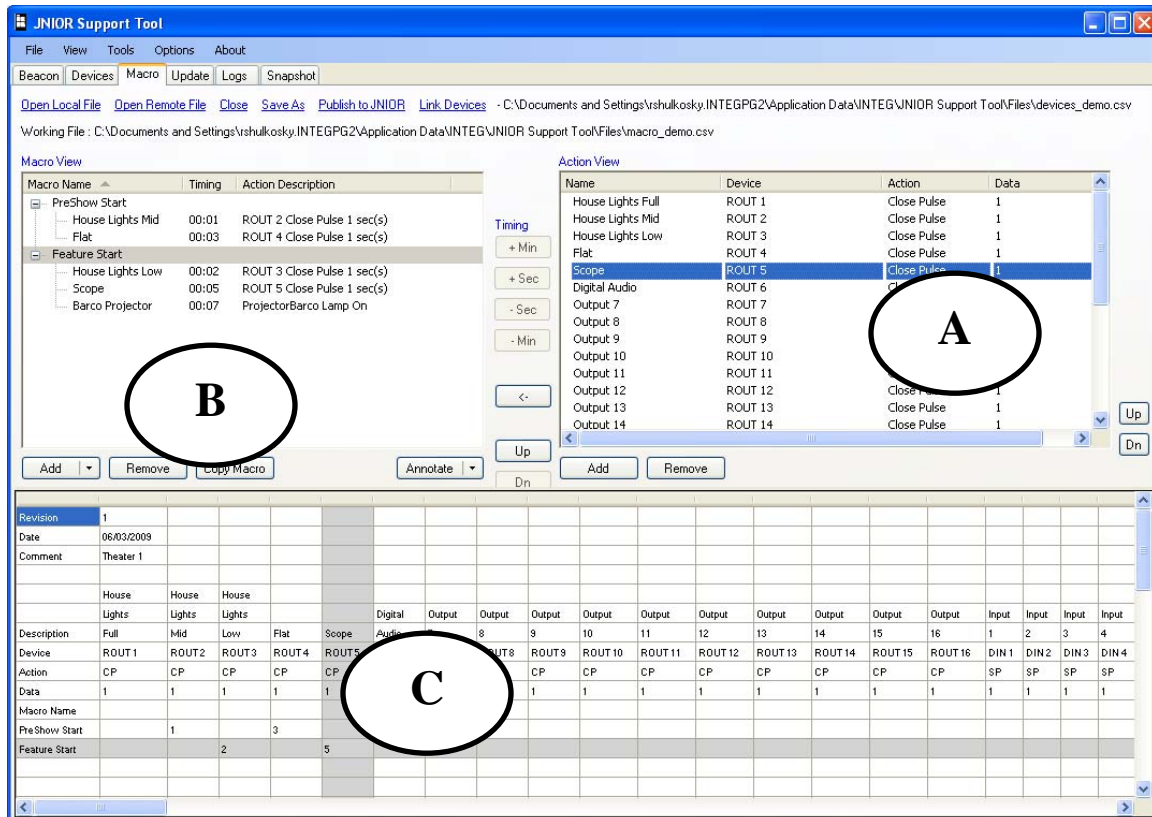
JNIOR Support Tool

File View Tools Options About

Beacon Devices Macro Update Logs Snapshot

Open Local File Open Remote File Close Save As Publish to JNIOR Link Devices - C:\Documents and Settings\rshulkosky.INTEGPG2\Application Data\INTEG\JNIOR Support Tool\Files\devices_demo.csv

Working File : C:\Documents and Settings\rshulkosky.INTEGPG2\Application Data\INTEG\JNIOR Support Tool\Files\macro_demo.csv

Macro View

| Macro Name | Timing | Action Description |
|---|---|---|
| PreShow Start | | |
| House Lights Mid | 00:01 | ROUT 2 Close Pulse 1 sec(s) |
| Flat | 00:03 | ROUT 4 Close Pulse 1 sec(s) |
| Feature Start | | |
| House Lights Low | 00:02 | ROUT 3 Close Pulse 1 sec(s) |
| Scope | 00:05 | ROUT 5 Close Pulse 1 sec(s) |
| Barco Projector | 00:07 | ProjectorBarco Lamp On |

B

Add Remove Copy Macro Annotate

Timing
+ Min
+ Sec
- Sec
- Min
<-
Up
Dn

Action View

| Name | Device | Action | Data |
|---|---|---|---|
| House Lights Full | ROUT 1 | Close Pulse | 1 |
| House Lights Mid | ROUT 2 | Close Pulse | 1 |
| House Lights Low | ROUT 3 | Close Pulse | 1 |
| Flat | ROUT 4 | Close Pulse | 1 |
| Scope | ROUT 5 | Close Pulse | 1 |
| Digital Audio | ROUT 6 | Cl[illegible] | |
| Output 7 | ROUT 7 | | |
| Output 8 | ROUT 8 | | |
| Output 9 | ROUT 9 | | |
| Output 10 | ROUT 10 | | |
| Output 11 | ROUT 11 | | |
| Output 12 | ROUT 12 | Close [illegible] | 1 |
| Output 13 | ROUT 13 | Close Pulse | 1 |
| Output 14 | ROUT 14 | Close Pulse | 1 |

A

Add Remove

Up
Dn

| Revision | 1 | | | | | | | | | | | | | | | | | | | |
|---|---|---|---|---|---|---|---|---|---|---|---|---|---|---|---|---|---|---|---|---|
| Date | 06/03/2009 | | | | | | | | | | | | | | | | | | | |
| Comment | Theater 1 | | | | | | | | | | | | | | | | | | | |
| | | | | | | | | | | | | | | | | | | | | |
| | House | House | House | | | | | | | | | | | | | | | | | |
| | Lights | Lights | Lights | | | Digital | Output | Output | Output | Output | Output | Output | Output | Output | Output | Output | Input | Input | Input | Input |
| Description | Full | Mid | Low | Flat | Scope | Audio | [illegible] | 8 | 9 | 10 | 11 | 12 | 13 | 14 | 15 | 16 | 1 | 2 | 3 | 4 |
| Device | ROUT1 | ROUT2 | ROUT3 | ROUT4 | ROUT5 | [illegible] | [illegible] | ROUT8 | ROUT9 | ROUT10 | ROUT11 | ROUT12 | ROUT13 | ROUT14 | ROUT15 | ROUT16 | DIN1 | DIN2 | DIN3 | DIN4 |
| Action | CP | CP | CP | CP | CP | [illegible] | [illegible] | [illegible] | CP | CP | CP | CP | CP | CP | CP | CP | SP | SP | SP | SP |
| Data | 1 | 1 | 1 | 1 | 1 | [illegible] | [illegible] | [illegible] | 1 | 1 | 1 | 1 | 1 | 1 | 1 | 1 | 1 | 1 | 1 | 1 |
| Macro Name | | | | | | | | | | | | | | | | | | | | |
| PreShow Start | | 1 | | 3 | | | | | | | | | | | | | | | | |
| Feature Start | | | 2 | | 5 | | | | | | | | | | | | | | | |

C